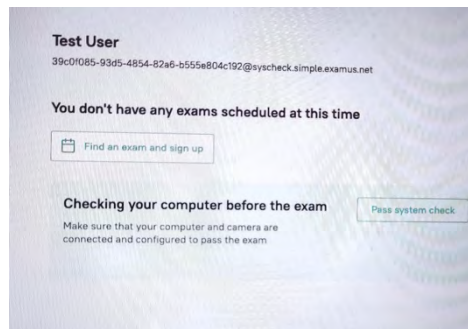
Test User
39c0f085-93d5-4854-82a6-b555e804c192@syscheck.simple.examus.net

You don't have any exams scheduled at this time

Find an exam and sign up

Checking your computer before the exam

Make sure that your computer and camera are connected and configured to pass the exam

Pass system check